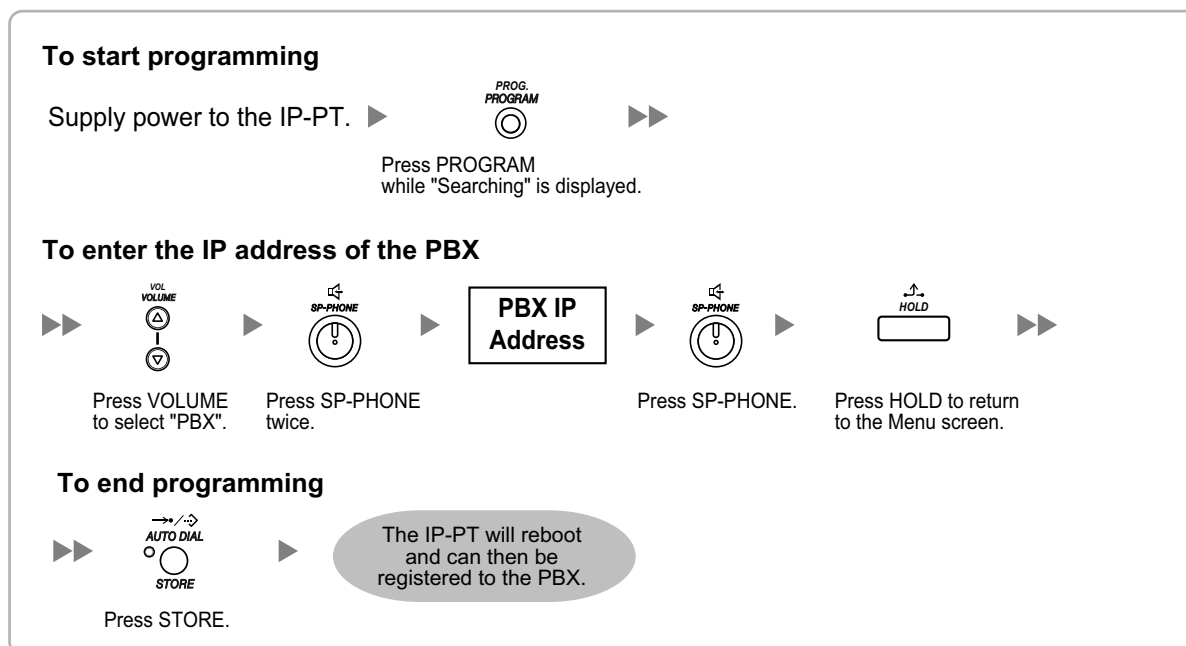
**To start programming**

Supply power to the IP-PT.

PROG.
PROGRAM

Press PROGRAM while "Searching" is displayed.

**To enter the IP address of the PBX**

VOL
VOLUME

Press VOLUME to select "PBX".

SP-PHONE

Press SP-PHONE twice.

PBX IP Address

SP-PHONE

Press SP-PHONE.

HOLD

Press HOLD to return to the Menu screen.

**To end programming**

AUTO DIAL
STORE

Press STORE.

The IP-PT will reboot and can then be registered to the PBX.